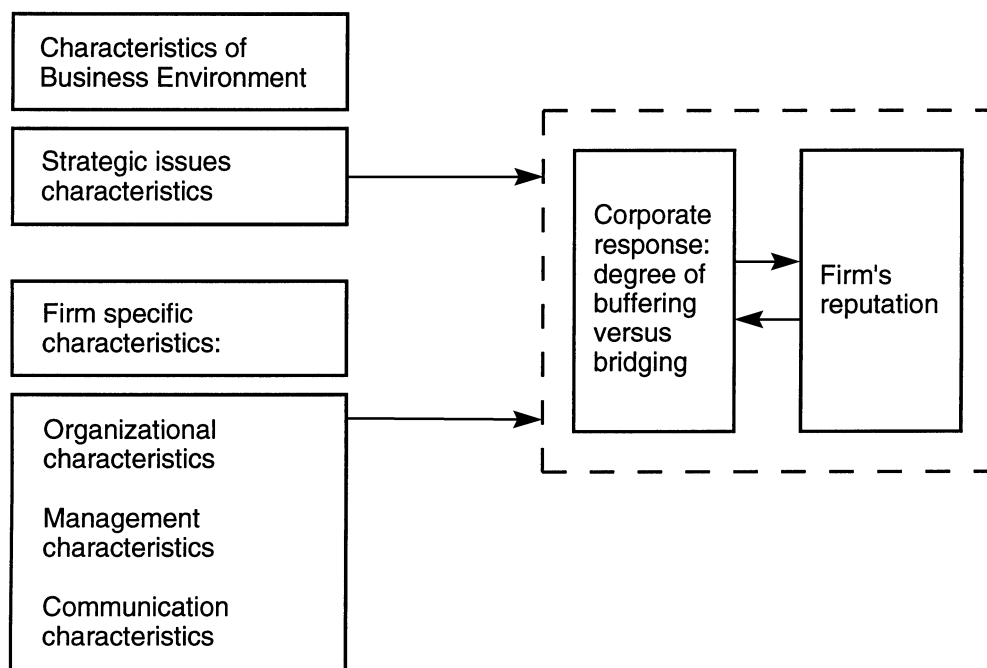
Characteristics of Business Environment

Strategic issues characteristics

Firm specific characteristics:

Organizational characteristics

Management characteristics

Communication characteristics

Corporate response: degree of buffering versus bridging

Firm's reputation